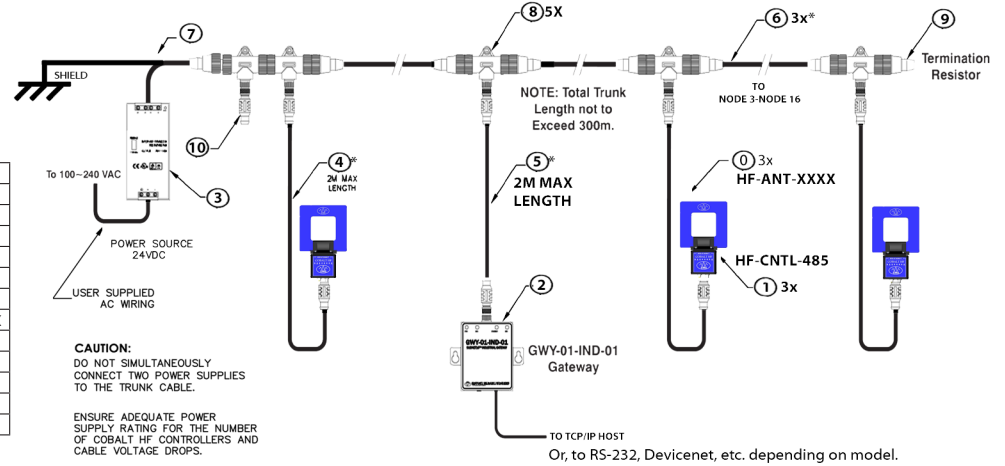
7

SHIELD

8 5X

6 3x*

9

Termination Resistor

NOTE: Total Trunk Length not to Exceed 300m.

TO NODE 3-NODE 16

10

To 100~240 VAC

3

4*

2M MAX LENGTH

5*

2M MAX LENGTH

0 3x

HF-ANT-XXXX

HF-CNTL-485

1 3x

POWER SOURCE 24VDC

USER SUPPLIED AC WIRING

2

GWY-01-IND-01

GWY-01-IND-01 Gateway

CAUTION:
DO NOT SIMULTANEOUSLY CONNECT TWO POWER SUPPLIES TO THE TRUNK CABLE.

ENSURE ADEQUATE POWER SUPPLY RATING FOR THE NUMBER OF COBALT HF CONTROLLERS AND CABLE VOLTAGE DROPS.

TO TCP/IP HOST

Or, to RS-232, Devicenet, etc. depending on model.